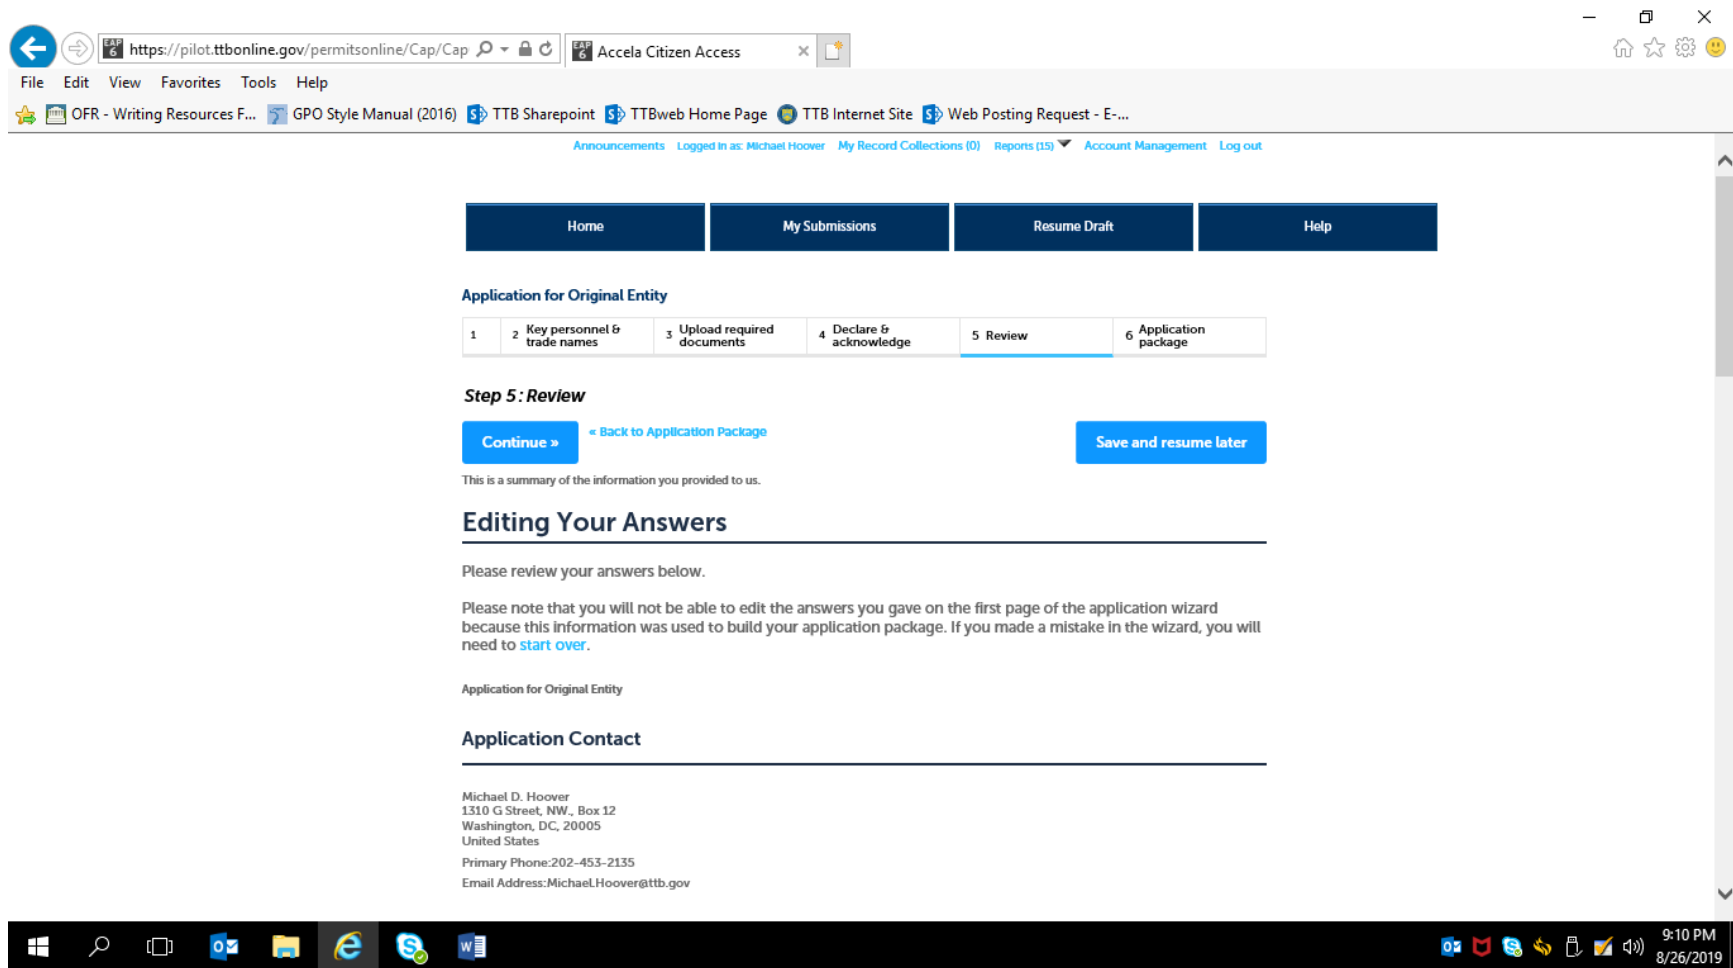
https://pilot.ttbonline.gov/permitsonline/Cap/Cap

Accela Citizen Access

File Edit View Favorites Tools Help

OFR - Writing Resources F... GPO Style Manual (2016) TTB Sharepoint TTBweb Home Page TTB Internet Site Web Posting Request - E-...

Announcements Logged in as: Michael Hoover My Record Collections (0) Reports (15) Account Management Log out

Home | My Submissions | Resume Draft | Help

Application for Original Entity

| 1 | 2 Key personnel & trade names | 3 Upload required documents | 4 Declare & acknowledge | 5 Review | 6 Application package |
|---|---|---|---|---|---|

Step 5 : Review

Continue »

« Back to Application Package

Save and resume later

This is a summary of the information you provided to us.

Editing Your Answers

Please review your answers below.

Please note that you will not be able to edit the answers you gave on the first page of the application wizard because this information was used to build your application package. If you made a mistake in the wizard, you will need to start over.

Application for Original Entity

Application Contact

Michael D. Hoover
1310 G Street, NW., Box 12
Washington, DC, 20005
United States

Primary Phone:202-453-2135

Email Address:Michael.Hoover@ttb.gov

9:10 PM
8/26/2019